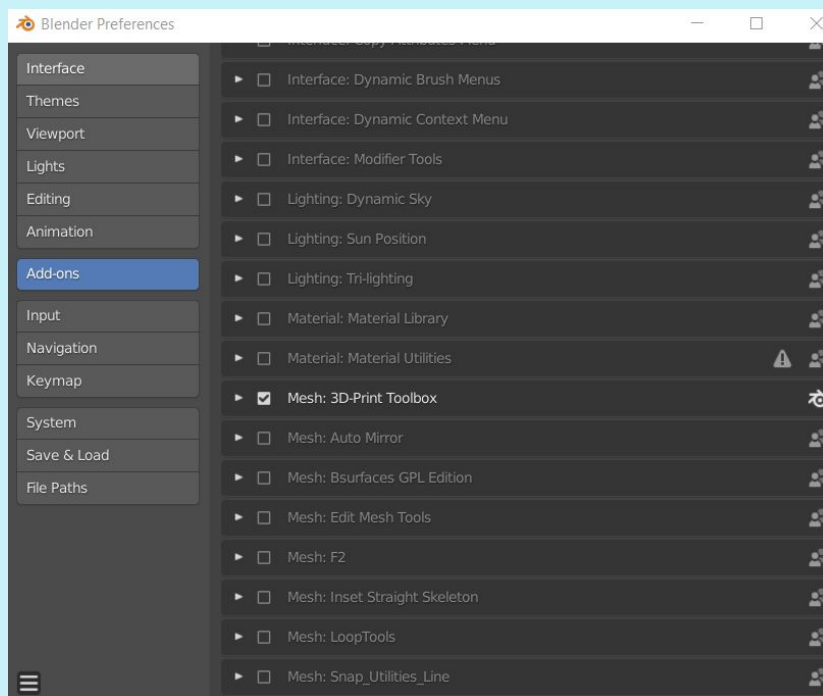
Blender Preferences

Interface
Themes
Viewport
Lights
Editing
Animation

Add-ons

Input
Navigation
Keymap

System
Save & Load
File Paths

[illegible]
Interface: Dynamic Brush Menus
Interface: Dynamic Context Menu
Interface: Modifier Tools
Lighting: Dynamic Sky
Lighting: Sun Position
Lighting: Tri-lighting
Material: Material Library
Material: Material Utilities
Mesh: 3D-Print Toolbox
Mesh: Auto Mirror
Mesh: Bsurfaces GPL Edition
Mesh: Edit Mesh Tools
Mesh: F2
Mesh: Inset Straight Skeleton
Mesh: LoopTools
Mesh: Snap_Utilities_Line